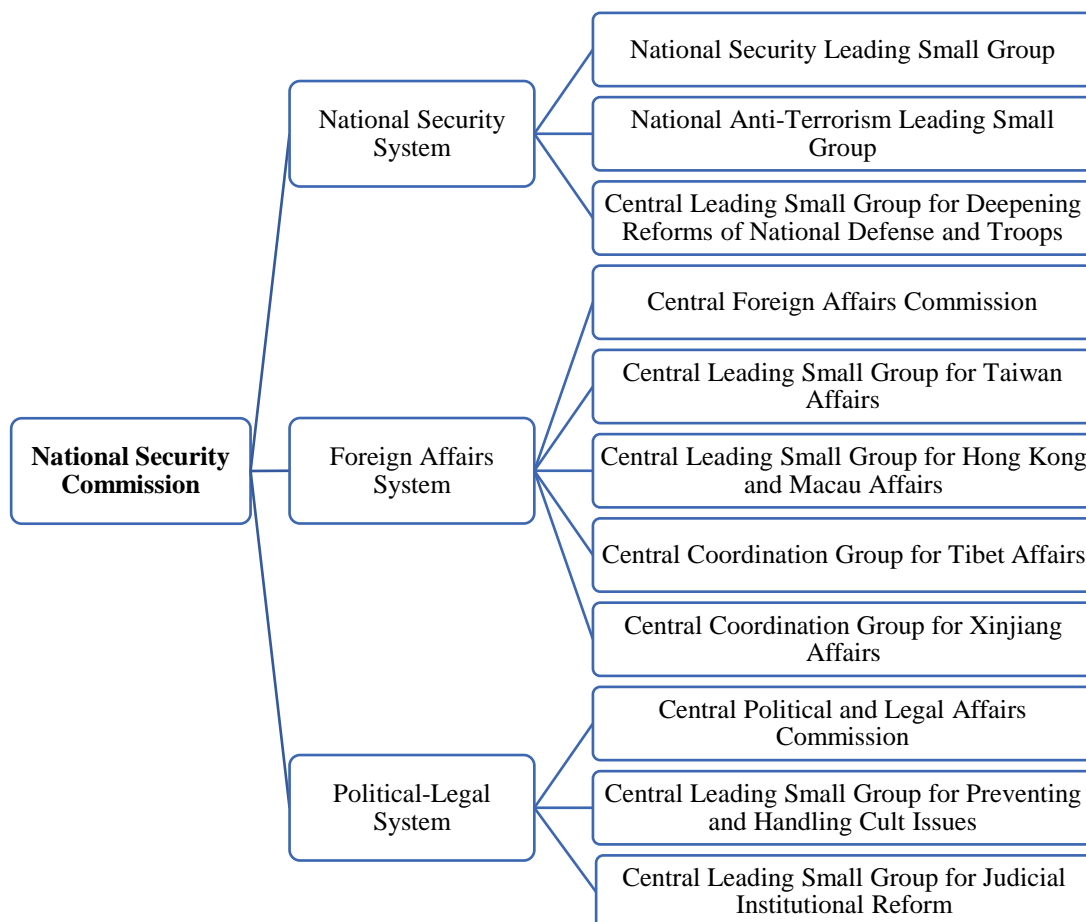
**National Security Commission**

National Security System

National Security Leading Small Group

National Anti-Terrorism Leading Small Group

Central Leading Small Group for Deepening Reforms of National Defense and Troops

Foreign Affairs System

Central Foreign Affairs Commission

Central Leading Small Group for Taiwan Affairs

Central Leading Small Group for Hong Kong and Macau Affairs

Central Coordination Group for Tibet Affairs

Central Coordination Group for Xinjiang Affairs

Political-Legal System

Central Political and Legal Affairs Commission

Central Leading Small Group for Preventing and Handling Cult Issues

Central Leading Small Group for Judicial Institutional Reform